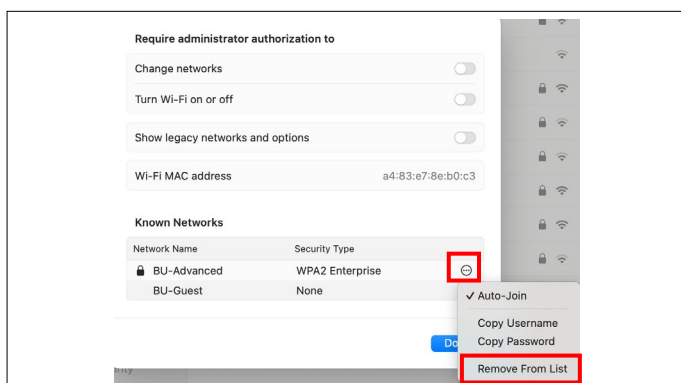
Require administrator authorization to

Change networks

Turn Wi-Fi on or off

Show legacy networks and options

Wi-Fi MAC address a4:83:e7:8e:b0:c3

Known Networks

| Network Name | Security Type |
|---|---|
| BU-Advanced | WPA2 Enterprise |
| BU-Guest | None |

✓ Auto-Join

Copy Username

Copy Password

Remove From List

Do